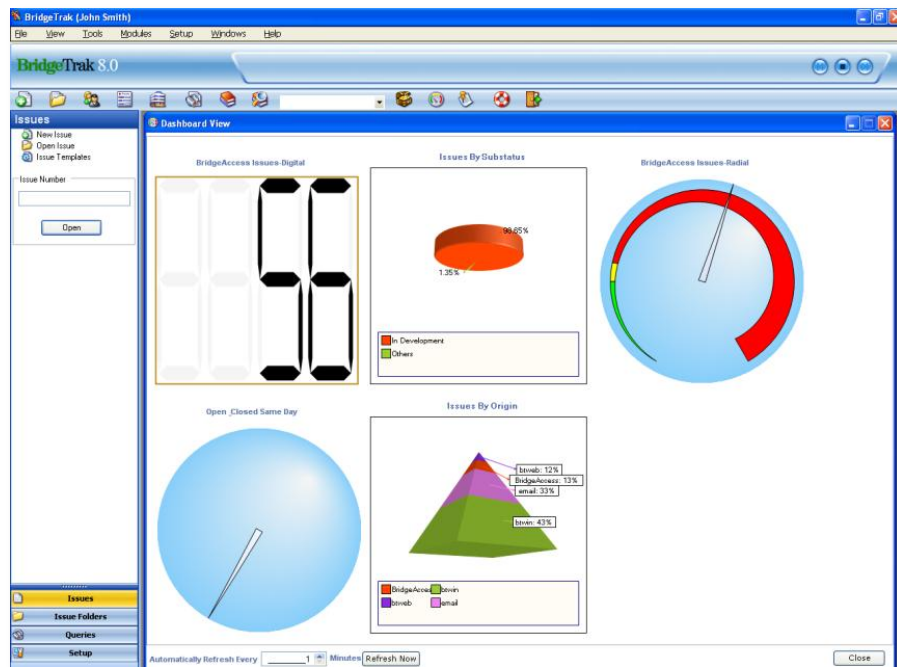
BridgeTrak (John Smith)

File View Tools Modules Setup Windows Help

BridgeTrak 8.0

Issues
New Issue
Open Issue
Issue Templates

Issue Number

Open

Dashboard View

BridgeAccess Issues-Digital

Issues By Substatus

98.65%
1.35%

In Development
Others

BridgeAccess Issues-Radial

Open_Closed Same Day

Issues By Origin

btweb: 12%
BridgeAccess: 13%
email: 33%
btwin: 43%

BridgeAccess
btwin
btweb
email

Issues
Issue Folders
Queries
Setup

Automatically Refresh Every 1 Minutes Refresh Now

Close